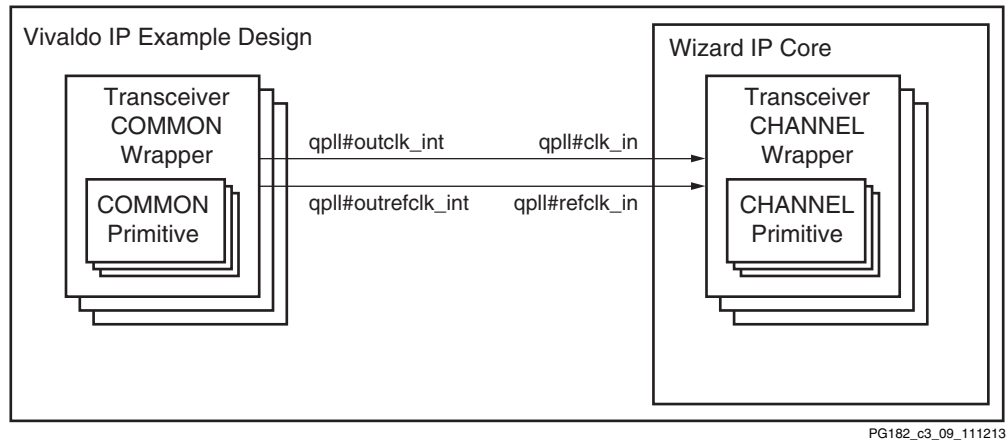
Vivaldo IP Example Design

Transceiver COMMON Wrapper

COMMON Primitive

qpll#outclk_int

qpll#clk_in

qpll#outrefclk_int

qpll#refclk_in

Wizard IP Core

Transceiver CHANNEL Wrapper

CHANNEL Primitive

PG182_c3_09_111213